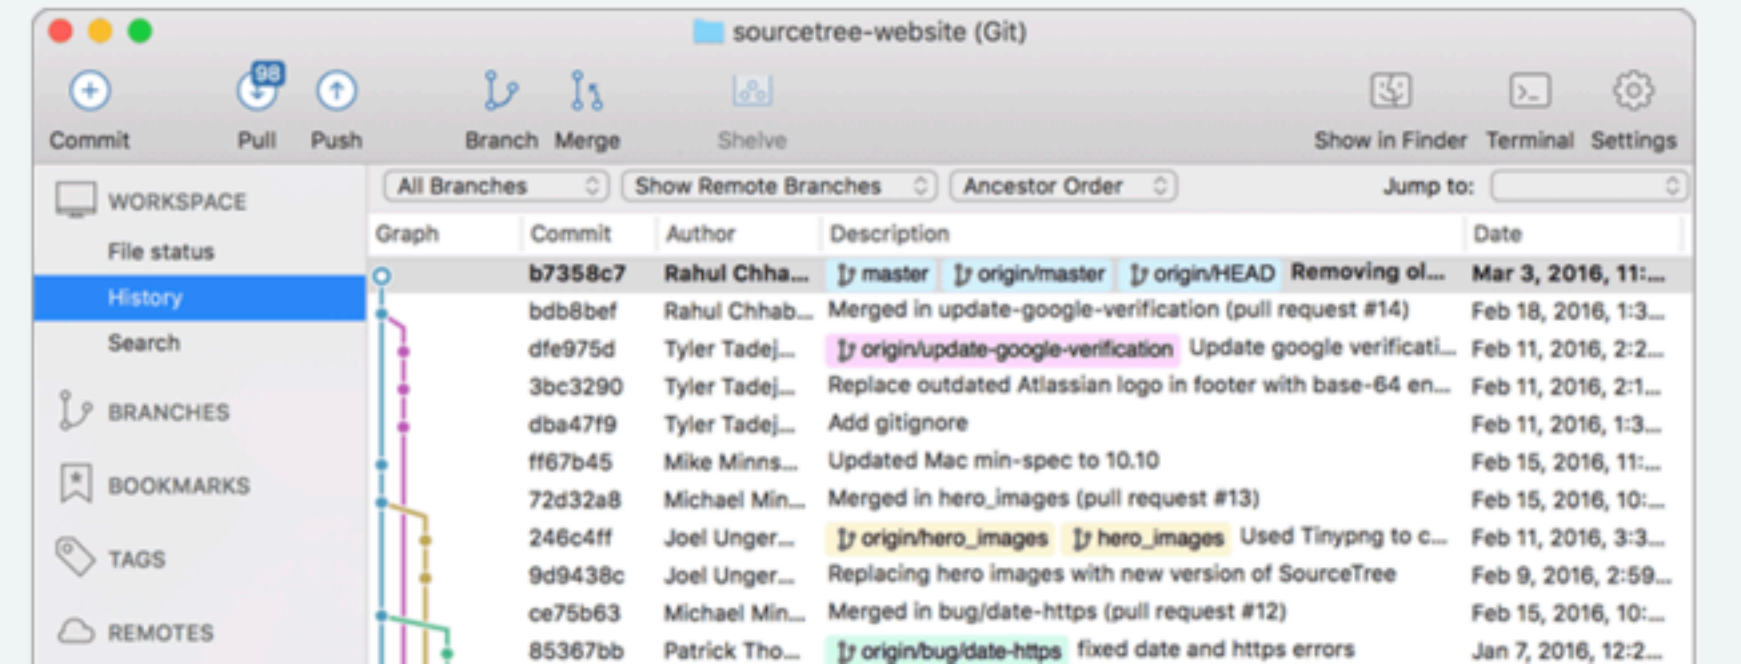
sourcetree-website (Git)

Commit 98 Pull Push Branch Merge Shelve Show in Finder Terminal Settings

WORKSPACE
File status
History
Search

BRANCHES

BOOKMARKS

TAGS

REMOTES

All Branches Show Remote Branches Ancestor Order Jump to:

| Graph | Commit | Author | Description | Date |
|---|---|---|---|---|
| | b7358c7 | Rahul Chha... | master origin/master origin/HEAD Removing ol... | Mar 3, 2016, 11:... |
| | bdb8bef | Rahul Chhab... | Merged in update-google-verification (pull request #14) | Feb 18, 2016, 1:3... |
| | dfe975d | Tyler Tadej... | origin/update-google-verification Update google verificati... | Feb 11, 2016, 2:2... |
| | 3bc3290 | Tyler Tadej... | Replace outdated Atlassian logo in footer with base-64 en... | Feb 11, 2016, 2:1... |
| | dba47f9 | Tyler Tadej... | Add gitignore | Feb 11, 2016, 1:3... |
| | ff67b45 | Mike Minns... | Updated Mac min-spec to 10.10 | Feb 15, 2016, 11:... |
| | 72d32a8 | Michael Min... | Merged in hero_images (pull request #13) | Feb 15, 2016, 10:... |
| | 246c4ff | Joel Unger... | origin/hero_images hero_images Used Tinypng to c... | Feb 11, 2016, 3:3... |
| | 9d9438c | Joel Unger... | Replacing hero images with new version of SourceTree | Feb 9, 2016, 2:59... |
| | ce75b63 | Michael Min... | Merged in bug/date-https (pull request #12) | Feb 15, 2016, 10:... |
| | 85367bb | Patrick Tho... | origin/bug/date-https fixed date and https errors | Jan 7, 2016, 12:2... |